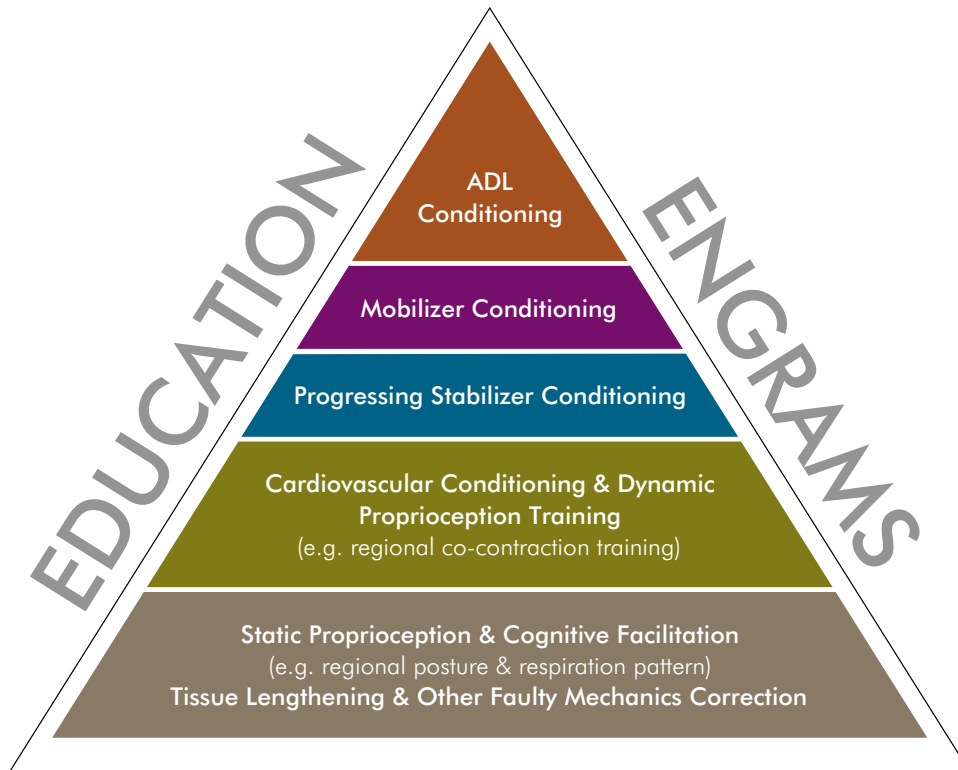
EDUCATION

ENGRAMS

ADL
Conditioning

Mobilizer Conditioning

Progressing Stabilizer Conditioning

Cardiovascular Conditioning & Dynamic Proprioception Training
(e.g. regional co-contraction training)

Static Proprioception & Cognitive Facilitation
(e.g. regional posture & respiration pattern)
Tissue Lengthening & Other Faulty Mechanics Correction